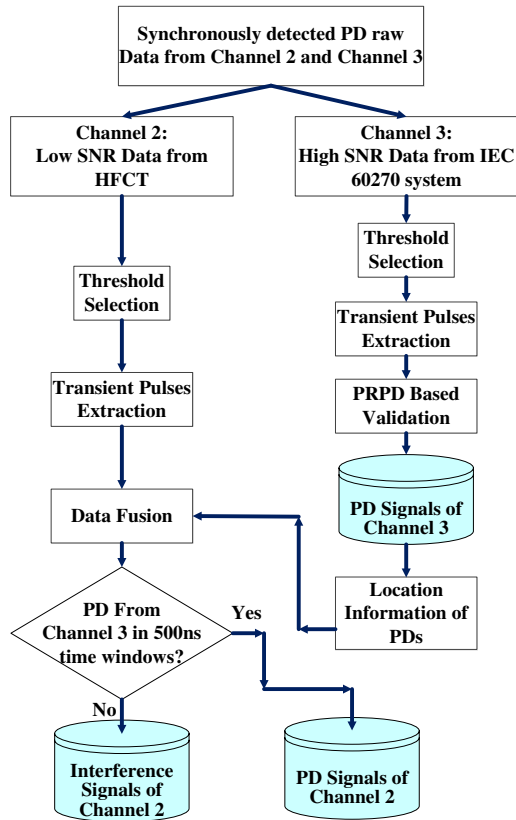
Synchronously detected PD raw Data from Channel 2 and Channel 3

Channel 2: Low SNR Data from HFCT

Channel 3: High SNR Data from IEC 60270 system

Threshold Selection

Threshold Selection

Transient Pulses Extraction

Transient Pulses Extraction

PRPD Based Validation

PD Signals of Channel 3

Data Fusion

Location Information of PDs

PD From Channel 3 in 500ns time windows?

Yes

No

Interference Signals of Channel 2

PD Signals of Channel 2